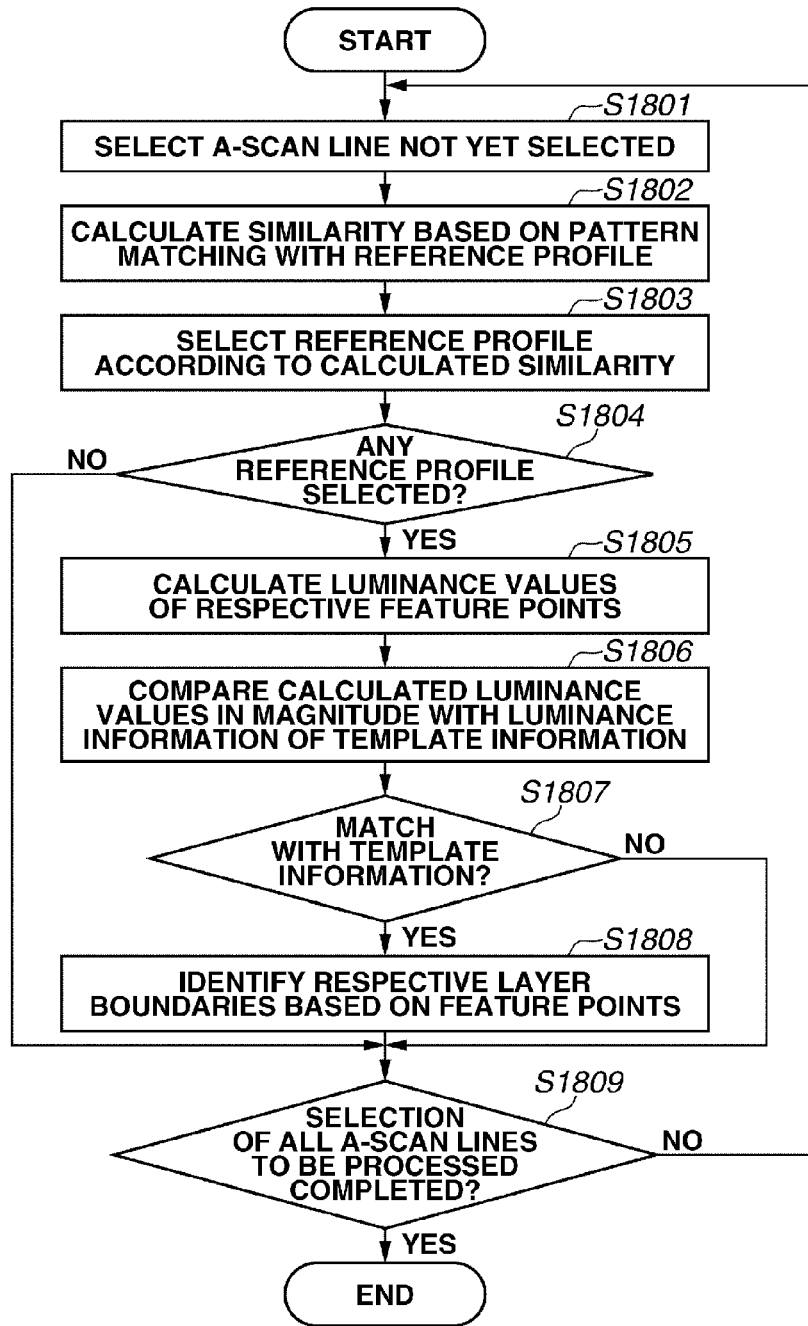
START

S1801
SELECT A-SCAN LINE NOT YET SELECTED

S1802
CALCULATE SIMILARITY BASED ON PATTERN MATCHING WITH REFERENCE PROFILE

S1803
SELECT REFERENCE PROFILE ACCORDING TO CALCULATED SIMILARITY

S1804
ANY REFERENCE PROFILE SELECTED?
NO
YES

S1805
CALCULATE LUMINANCE VALUES OF RESPECTIVE FEATURE POINTS

S1806
COMPARE CALCULATED LUMINANCE VALUES IN MAGNITUDE WITH LUMINANCE INFORMATION OF TEMPLATE INFORMATION

S1807
MATCH WITH TEMPLATE INFORMATION?
NO
YES

S1808
IDENTIFY RESPECTIVE LAYER BOUNDARIES BASED ON FEATURE POINTS

S1809
SELECTION OF ALL A-SCAN LINES TO BE PROCESSED COMPLETED?
NO
YES

END